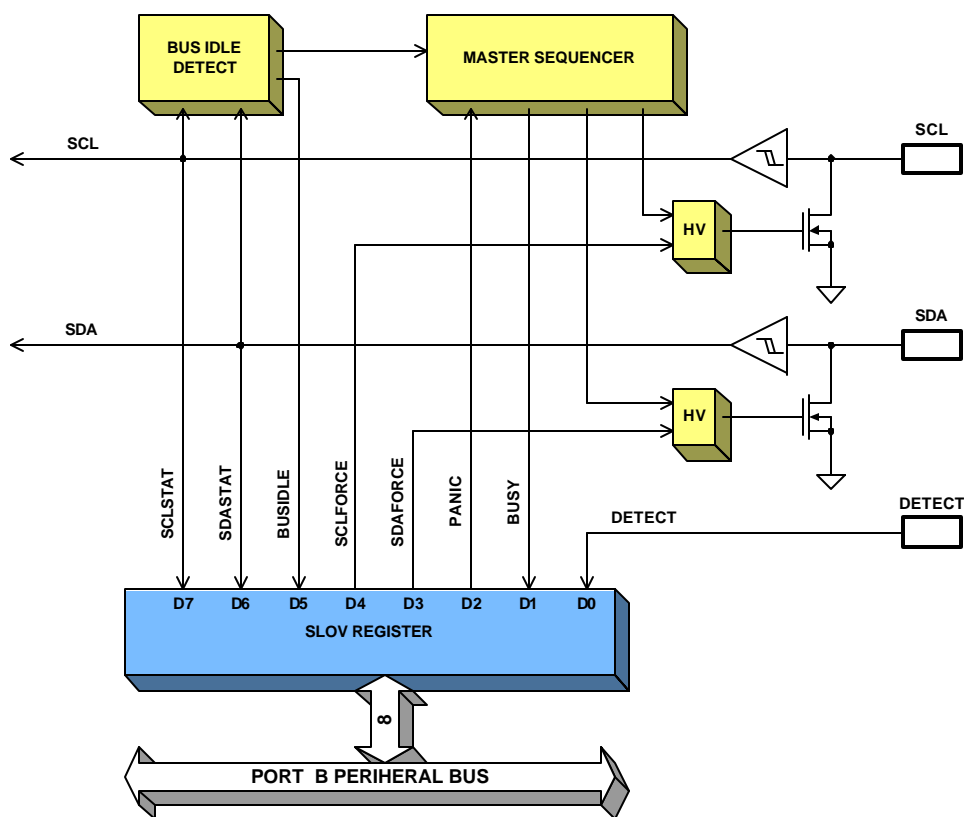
BUS IDLE DETECT

MASTER SEQUENCER

SCL

SCL

HV

SDA

SDA

HV

SCLSTAT

SDASTAT

BUSIDLE

SCLFORCE

SDAFORCE

PANIC

BUSY

DETECT

DETECT

D7 D6 D5 D4 D3 D2 D1 D0

SLOV REGISTER

8

PORT B PERIHERAL BUS